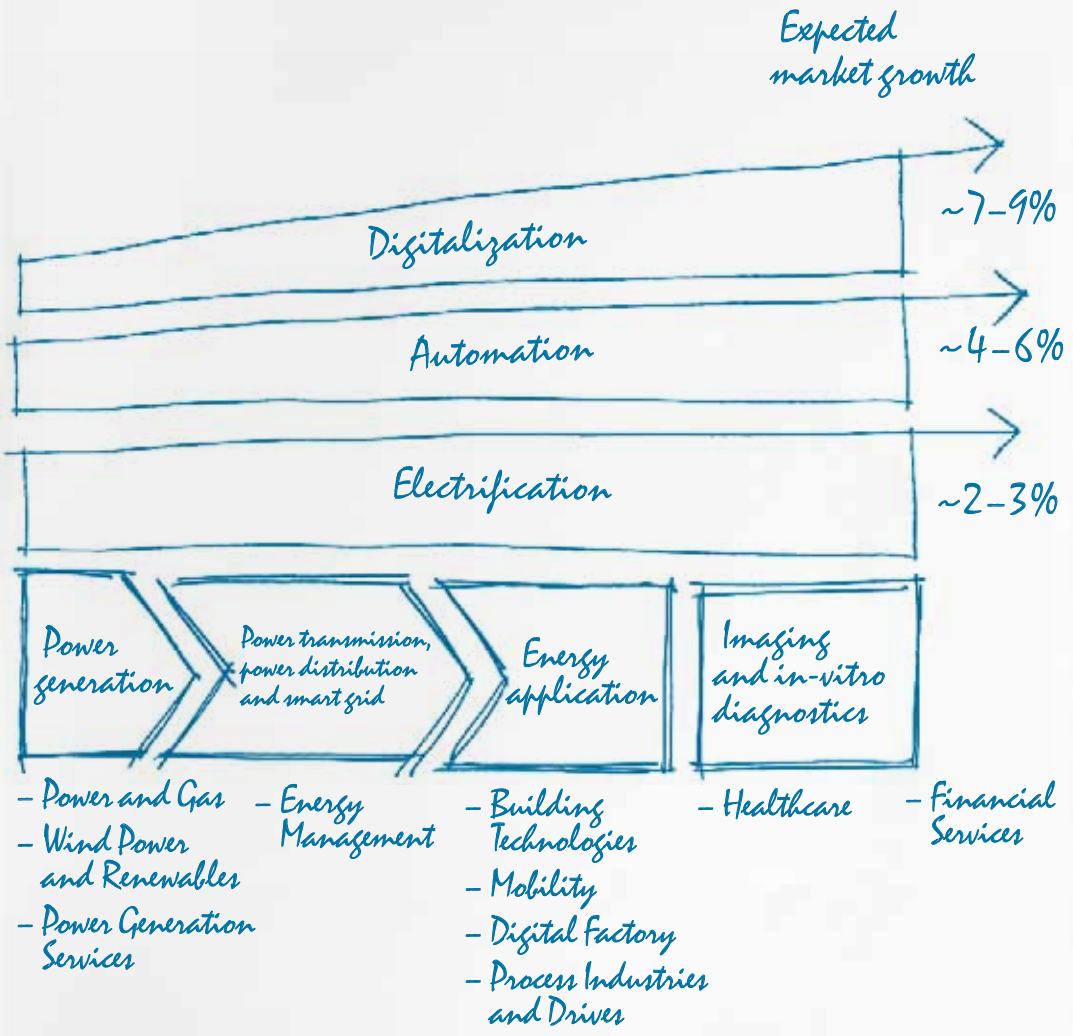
Expected market growth

Digitalization

~7–9%

Automation

~4–6%

Electrification

~2–3%

Power generation

Power transmission, power distribution and smart grid

Energy application

Imaging and in-vitro diagnostics

– Power and Gas
– Wind Power and Renewables
– Power Generation Services

– Energy Management

– Building Technologies
– Mobility
– Digital Factory
– Process Industries and Drives

– Healthcare

– Financial Services